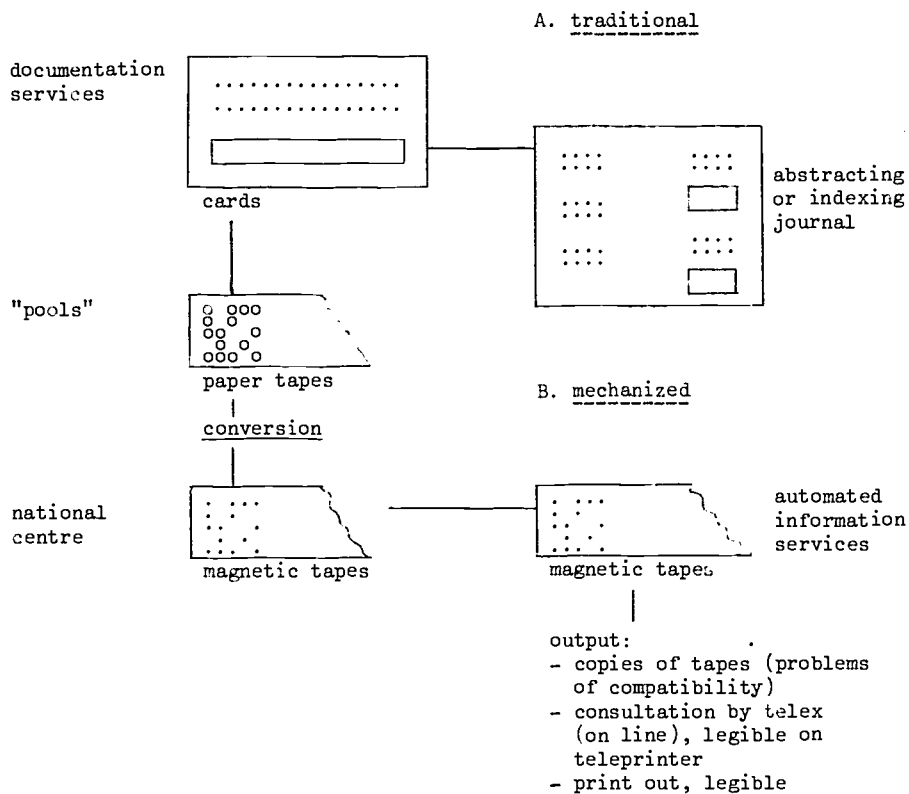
A. traditional

documentation services

cards

abstracting or indexing journal

"pools"

paper tapes

B. mechanized

conversion

national centre

magnetic tapes

automated information services

magnetic tapes

output:
- copies of tapes (problems of compatibility)
- consultation by telex (on line), legible on teleprinter
- print out, legible